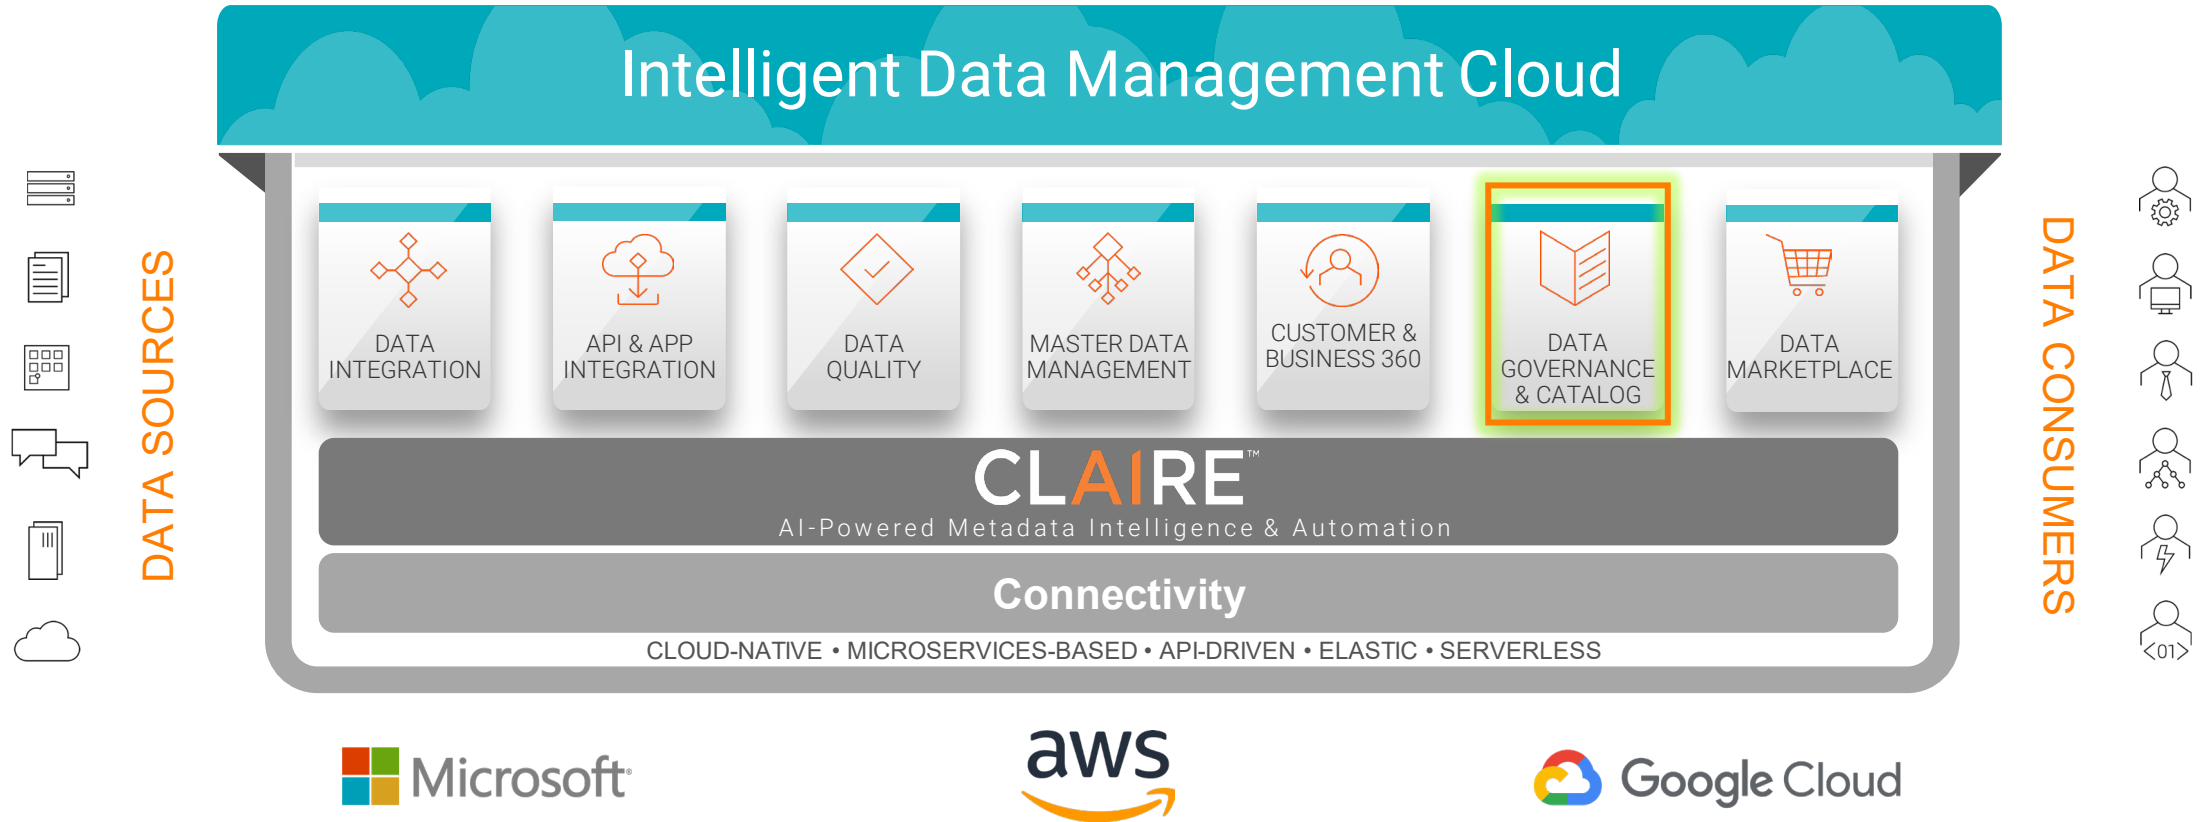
Intelligent Data Management Cloud

DATA SOURCES

DATA INTEGRATION

API & APP INTEGRATION

DATA QUALITY

MASTER DATA MANAGEMENT

CUSTOMER & BUSINESS 360

DATA GOVERNANCE & CATALOG

DATA MARKETPLACE

DATA CONSUMERS

CLAIRE™
AI-Powered Metadata Intelligence & Automation

Connectivity

CLOUD-NATIVE • MICROSERVICES-BASED • API-DRIVEN • ELASTIC • SERVERLESS

<01>

Microsoft

aws

Google Cloud